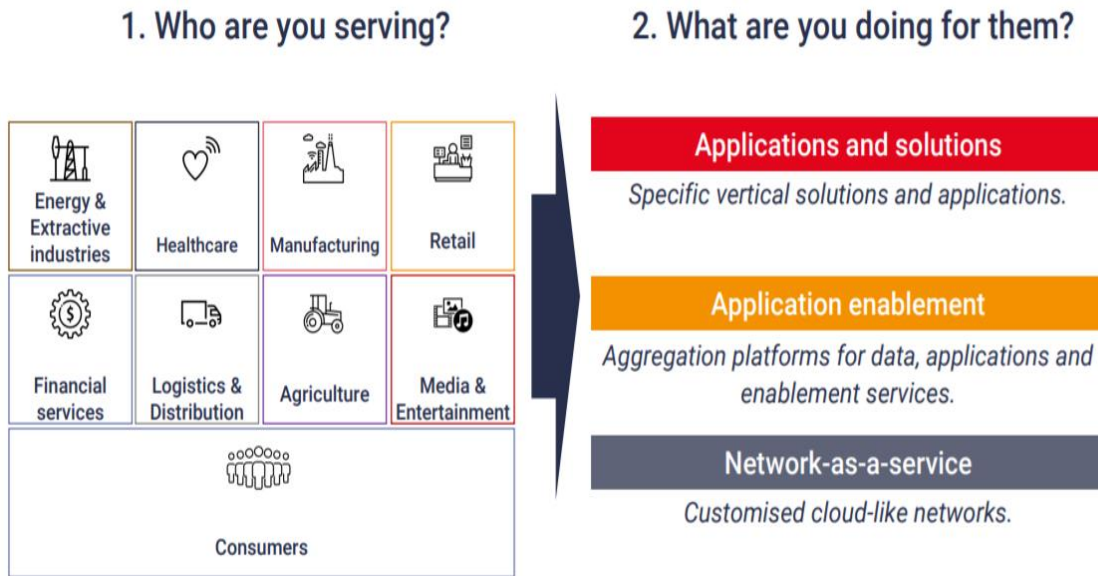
1. Who are you serving?

2. What are you doing for them?

Energy & Extractive industries

Healthcare

Manufacturing

Retail

Financial services

Logistics & Distribution

Agriculture

Media & Entertainment

Consumers

Applications and solutions

*Specific vertical solutions and applications.*

Application enablement

*Aggregation platforms for data, applications and enablement services.*

Network-as-a-service

*Customised cloud-like networks.*